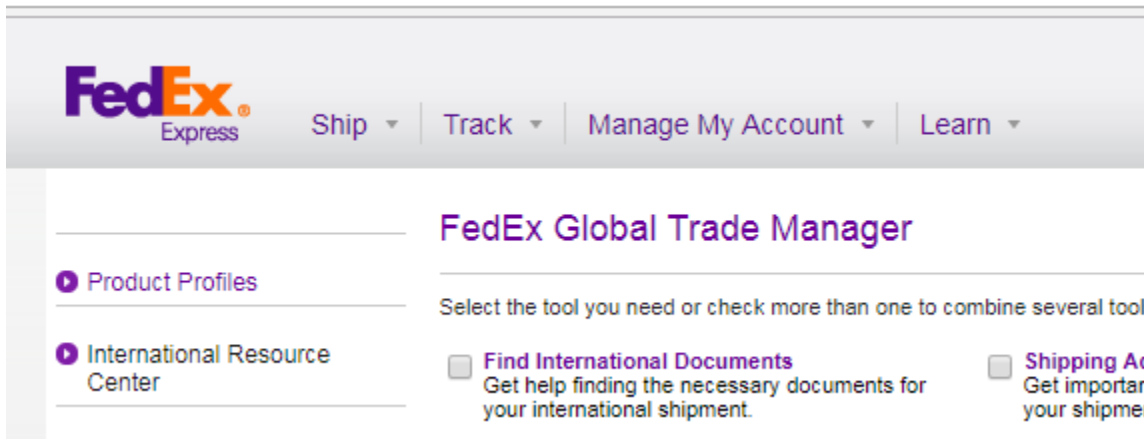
FedEx Express

Ship
Track
Manage My Account
Learn

Product Profiles

International Resource Center

FedEx Global Trade Manager

Select the tool you need or check more than one to combine several tool

Find International Documents
Get help finding the necessary documents for your international shipment.

Shipping A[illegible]
Get importa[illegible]
your shipme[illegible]